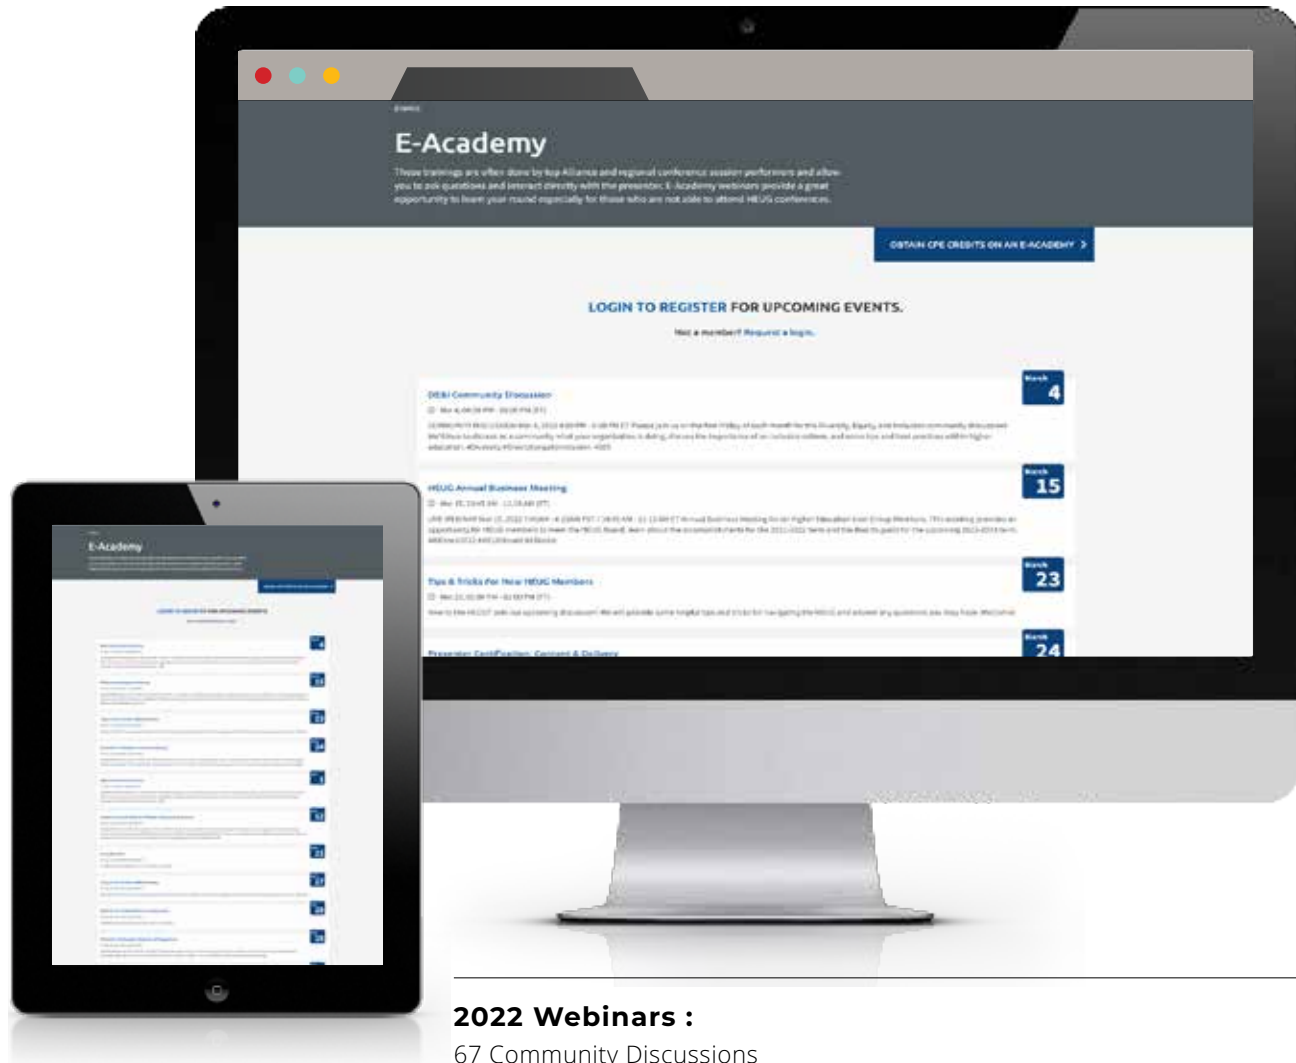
EVENTS

E-Academy

These trainings are often done by top Alliance and regional conference session performers and allow you to ask questions and interact directly with the presenter. E-Academy webinars provide a great opportunity to learn your round especially for those who are not able to attend HEUG conferences.

OBTAIN CPE CREDITS ON AN E-ACADEMY >

LOGIN TO REGISTER FOR UPCOMING EVENTS.

Not a member? Request a login.

DE&I Community Discussion

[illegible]

March 4

HEUG Annual Business Meeting

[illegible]

March 15

Tips & Tricks For New HEUG Members

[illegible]

March 23

Presenter Certification: Content & Delivery

March 24

E-Academy

2022 Webinars :

67 Community Discussions